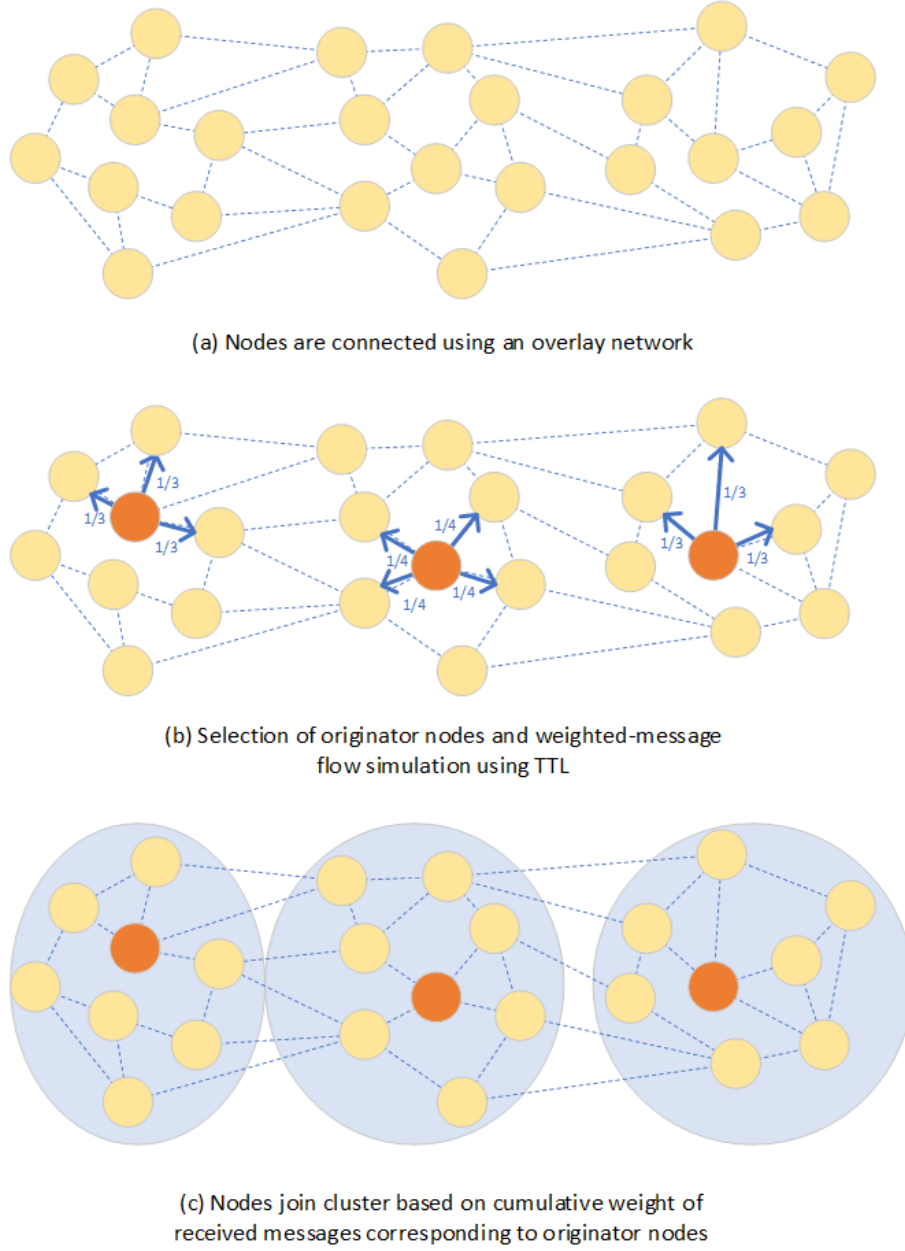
(a) Nodes are connected using an overlay network

1/3
1/3
1/3
1/4
1/4
1/4
1/4
1/3
1/3
1/3

(b) Selection of originator nodes and weighted-message flow simulation using TTL

(c) Nodes join cluster based on cumulative weight of received messages corresponding to originator nodes